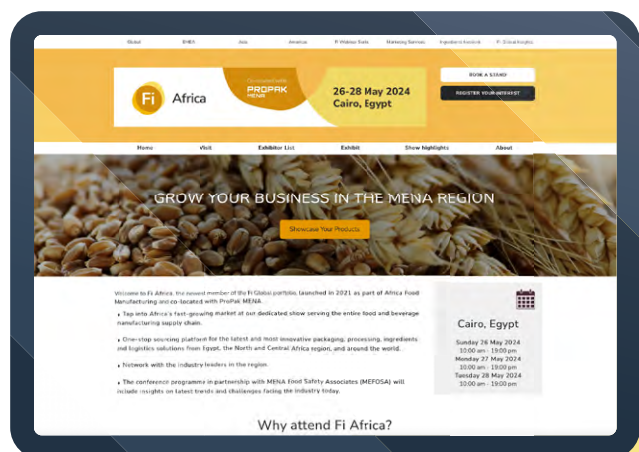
Global EMEA Asia Americas Fi Webinar Series Marketing Services Ingredients Network Fi Global Insights

Fi Africa

Co-located with PROPAK MENA

26-28 May 2024
Cairo, Egypt

BOOK A STAND

REGISTER YOUR INTEREST

Home Visit Exhibitor List Exhibit Show highlights About

GROW YOUR BUSINESS IN THE MENA REGION

Showcase Your Products

Welcome to Fi Africa, the newest member of the Fi Global portfolio, launched in 2021 as part of Africa Food Manufacturing and co-located with ProPak MENA.

Tap into Africa's fast-growing market at our dedicated show serving the entire food and beverage manufacturing supply chain.

One-stop sourcing platform for the latest and most innovative packaging, processing, ingredients and logistics solutions from Egypt, the North and Central Africa region, and around the world.

Network with the industry leaders in the region.

The conference programme in partnership with MENA Food Safety Associates (MEFOSA) will include insights on latest trends and challenges facing the industry today.

Cairo, Egypt

Sunday 26 May 2024
10:00 am - 19:00 pm
Monday 27 May 2024
10:00 am - 19:00 pm
Tuesday 28 May 2024
10:00 am - 19:00 pm

Why attend Fi Africa?